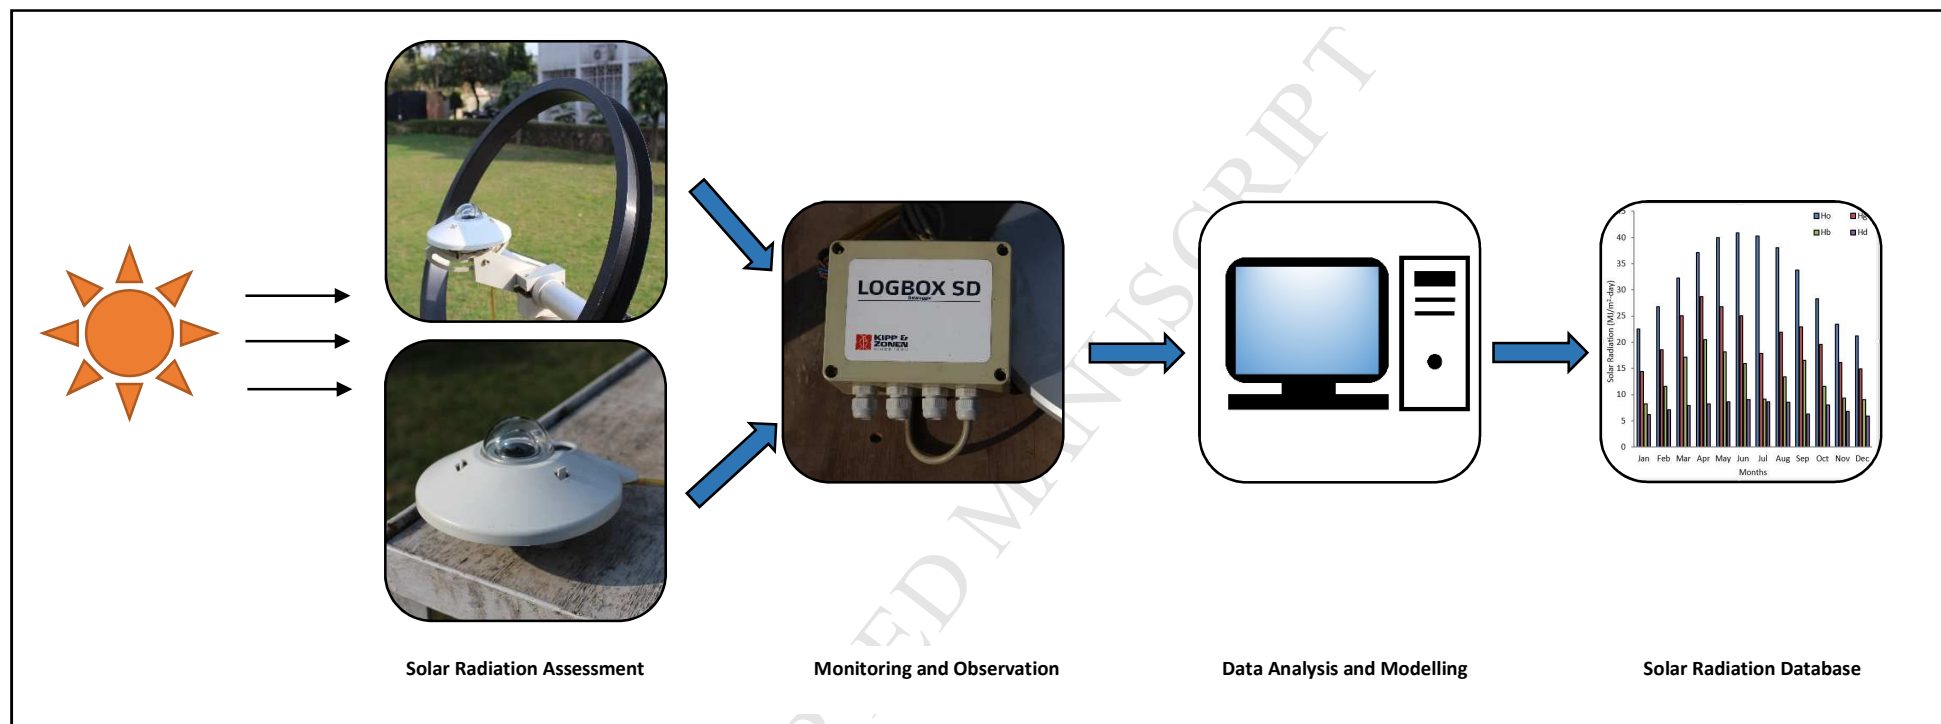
LOGBOX SD

KIPP & ZONEN

Ho Hg Hb Hd

45 40 35 30 25 20 15 10 5 0

Solar Radiation (MJ/m²-day)

Jan Feb Mar Apr May Jun Jul Aug Sep Oct Nov Dec

Months

Solar Radiation Assessment

Monitoring and Observation

Data Analysis and Modelling

Solar Radiation Database

ACCEPTED MANUSCRIPT